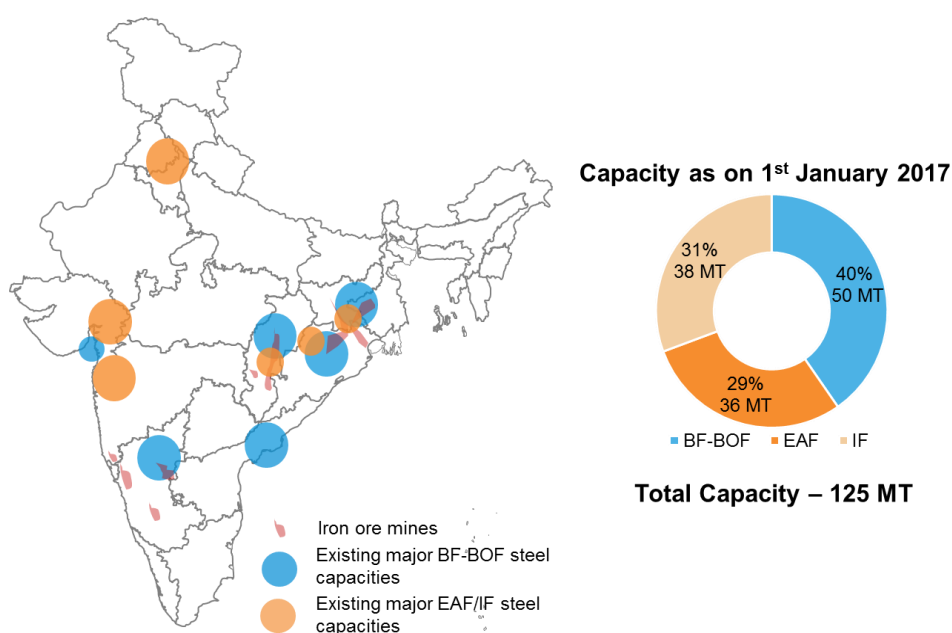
Capacity as on 1$^{st}$ January 2017

31%
38 MT

40%
50 MT

29%
36 MT

BF-BOF EAF IF

Total Capacity – 125 MT

Iron ore mines
Existing major BF-BOF steel capacities
Existing major EAF/IF steel capacities